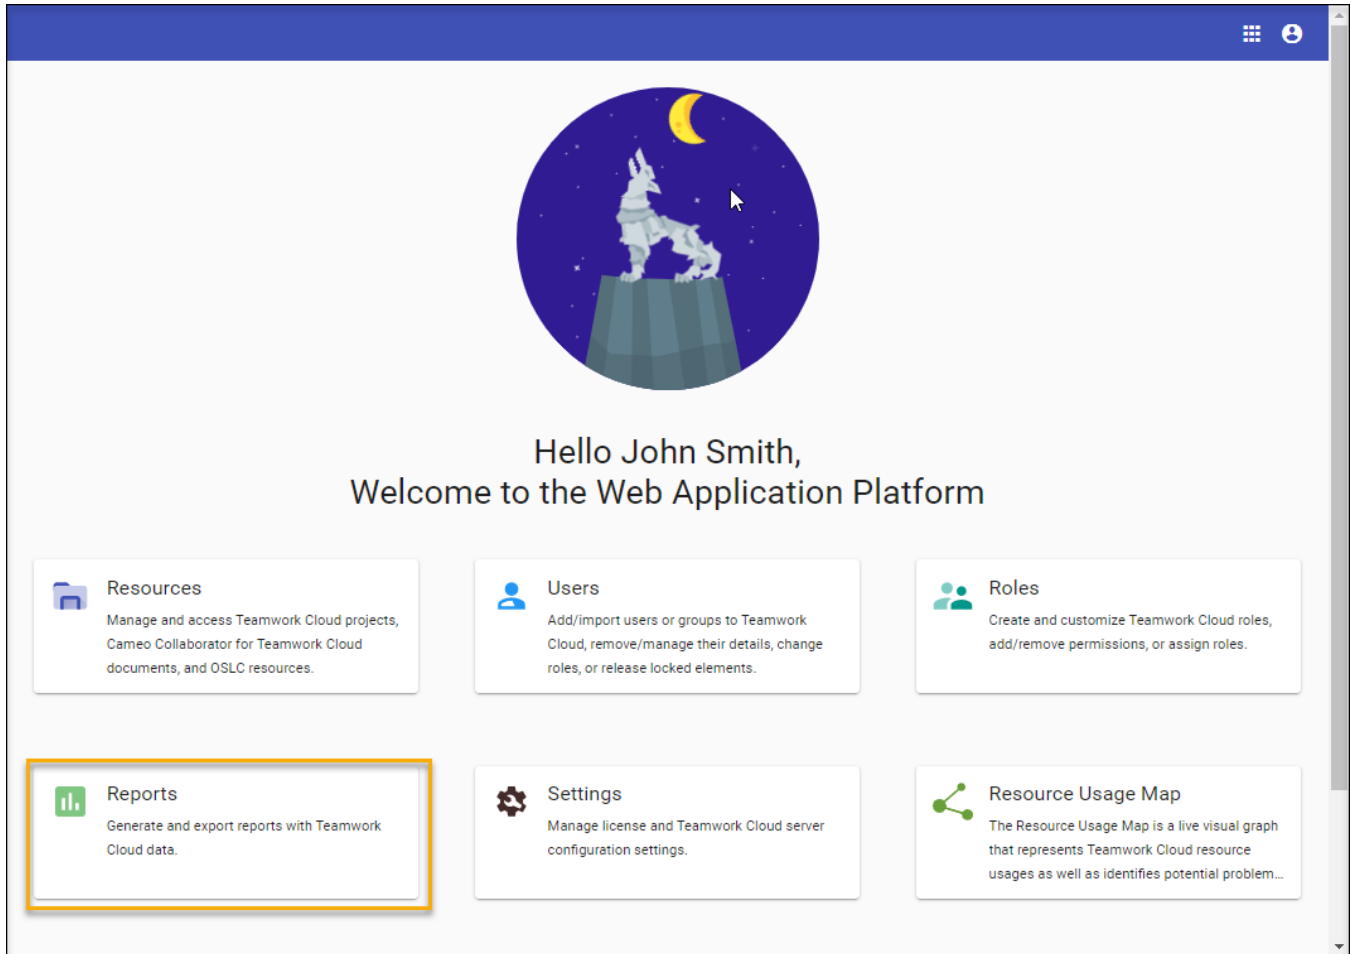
Hello John Smith,
Welcome to the Web Application Platform

Resources
Manage and access Teamwork Cloud projects, Cameo Collaborator for Teamwork Cloud documents, and OSLC resources.

Users
Add/import users or groups to Teamwork Cloud, remove/manage their details, change roles, or release locked elements.

Roles
Create and customize Teamwork Cloud roles, add/remove permissions, or assign roles.

Reports
Generate and export reports with Teamwork Cloud data.

Settings
Manage license and Teamwork Cloud server configuration settings.

Resource Usage Map
The Resource Usage Map is a live visual graph that represents Teamwork Cloud resource usages as well as identifies potential problem...